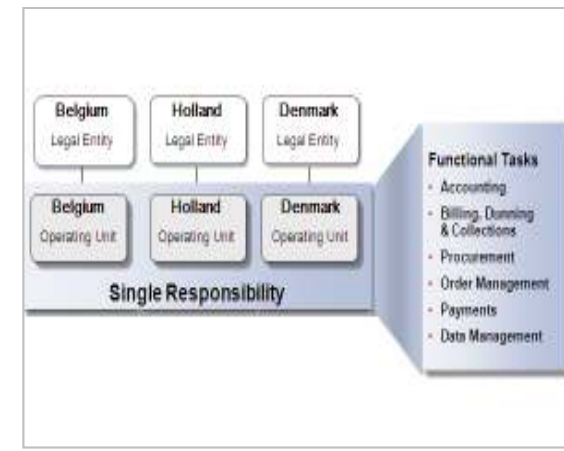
Belgium
Legal Entity

Holland
Legal Entity

Denmark
Legal Entity

Belgium
Operating Unit

Holland
Operating Unit

Denmark
Operating Unit

Single Responsibility

Functional Tasks
- Accounting
- Billing, Dunning & Collections
- Procurement
- Order Management
- Payments
- Data Management